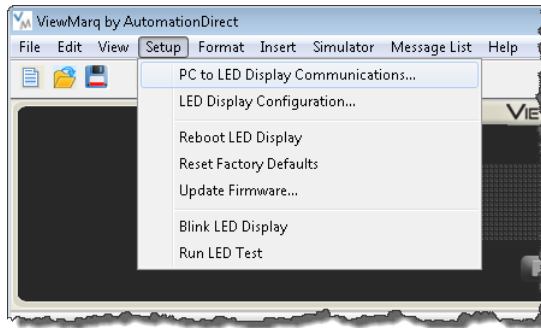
ViewMarq by AutomationDirect

File Edit View Setup Format Insert Simulator Message List Help

PC to LED Display Communications...
LED Display Configuration...

Reboot LED Display
Reset Factory Defaults
Update Firmware...

Blink LED Display
Run LED Test

VIE